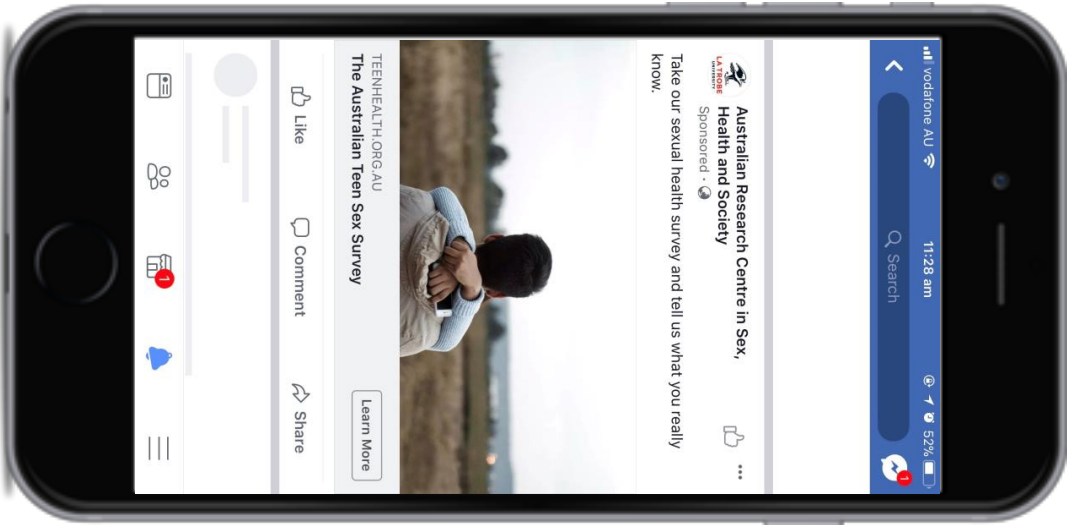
vodafone AU
11:28 am
52%
Search
Australian Research Centre in Sex, Health and Society
LA TROBE UNIVERSITY
Sponsored ·
Take our sexual health survey and tell us what you really know.
TEENHEALTH.ORG.AU
The Australian Teen Sex Survey
Learn More
Like
Comment
Share
1
1